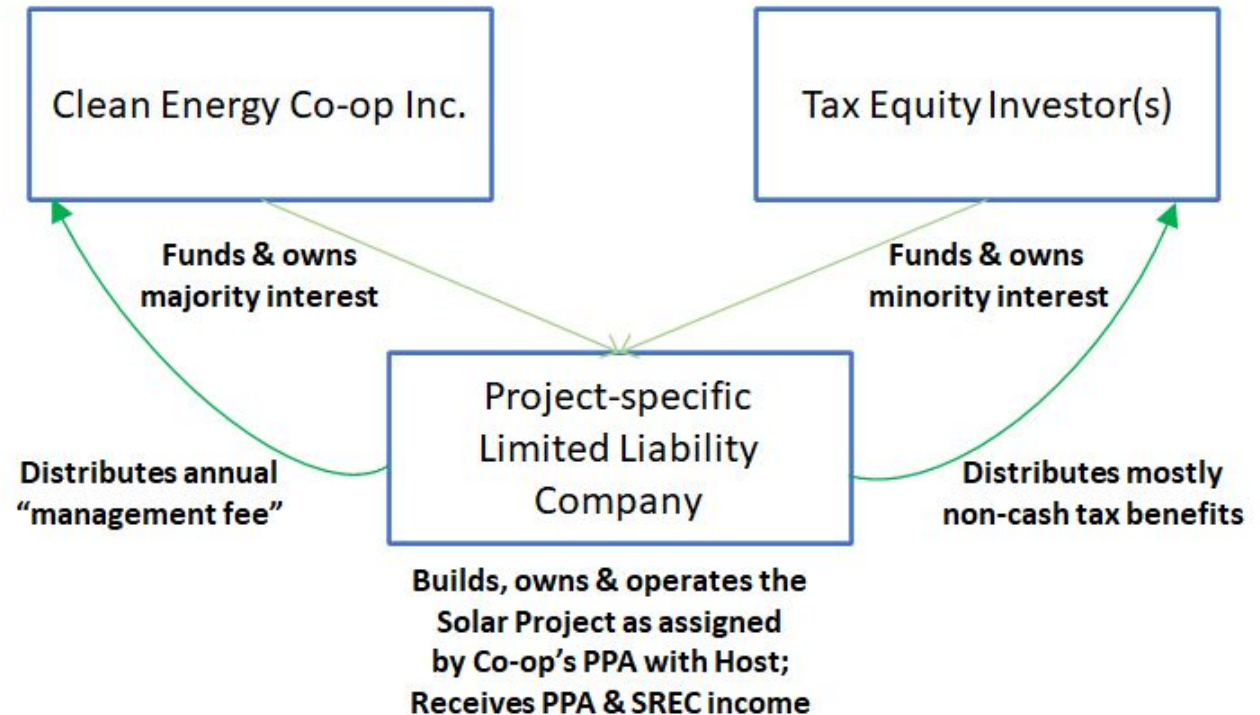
Clean Energy Co-op Inc.

Tax Equity Investor(s)

Funds & owns majority interest

Funds & owns minority interest

Project-specific Limited Liability Company

Distributes annual “management fee”

Distributes mostly non-cash tax benefits

Builds, owns & operates the Solar Project as assigned by Co-op’s PPA with Host; Receives PPA & SREC income